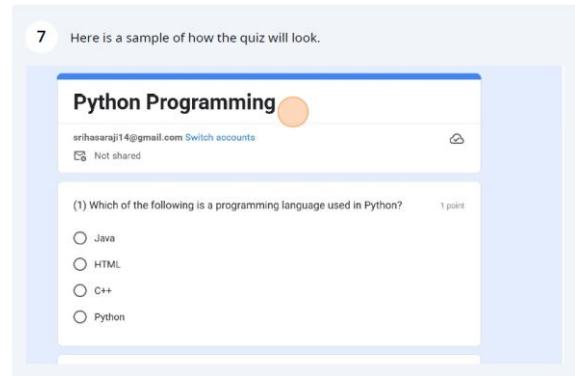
7 Here is a sample of how the quiz will look.

Python Programming

srihasaraji14@gmail.com Switch accounts

Not shared

(1) Which of the following is a programming language used in Python? 1 point

Java

HTML

C++

Python